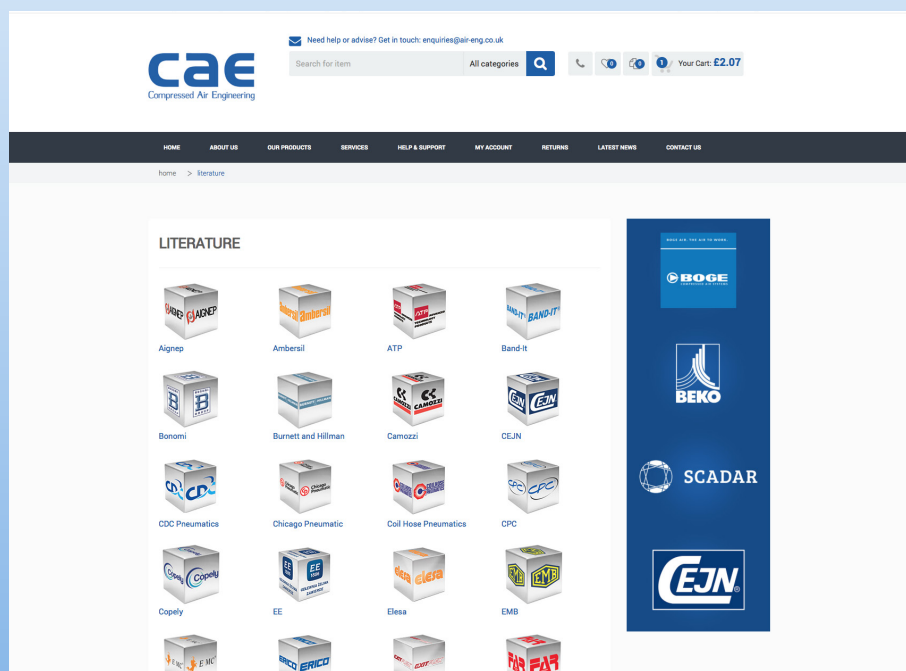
cae
Compressed Air Engineering

Need help or advise? Get in touch: enquiries@air-eng.co.uk

Search for item | All categories

0 0 1 Your Cart: £2.07

HOME ABOUT US OUR PRODUCTS SERVICES HELP & SUPPORT MY ACCOUNT RETURNS LATEST NEWS CONTACT US

home > literature

LITERATURE

AIGNEP
Aignep

Ambersil
Ambersil

ATP
ATP

BAND-IT
Band-It

Bonomi

Burnett and Hillman

CAMOZZI
Camozzi

CEJN
CEJN

CDC
CDC Pneumatics

Chicago Pneumatic
Chicago Pneumatic

Coil Hose Pneumatics

CPC
CPC

Copely
Copely

EE
EE

elesa
Elesa

EMB
EMB

EMC

ERICO

BOGE AIR. THE AIR TO WORK.
BOGE

BEKO

SCADAR

CEJN